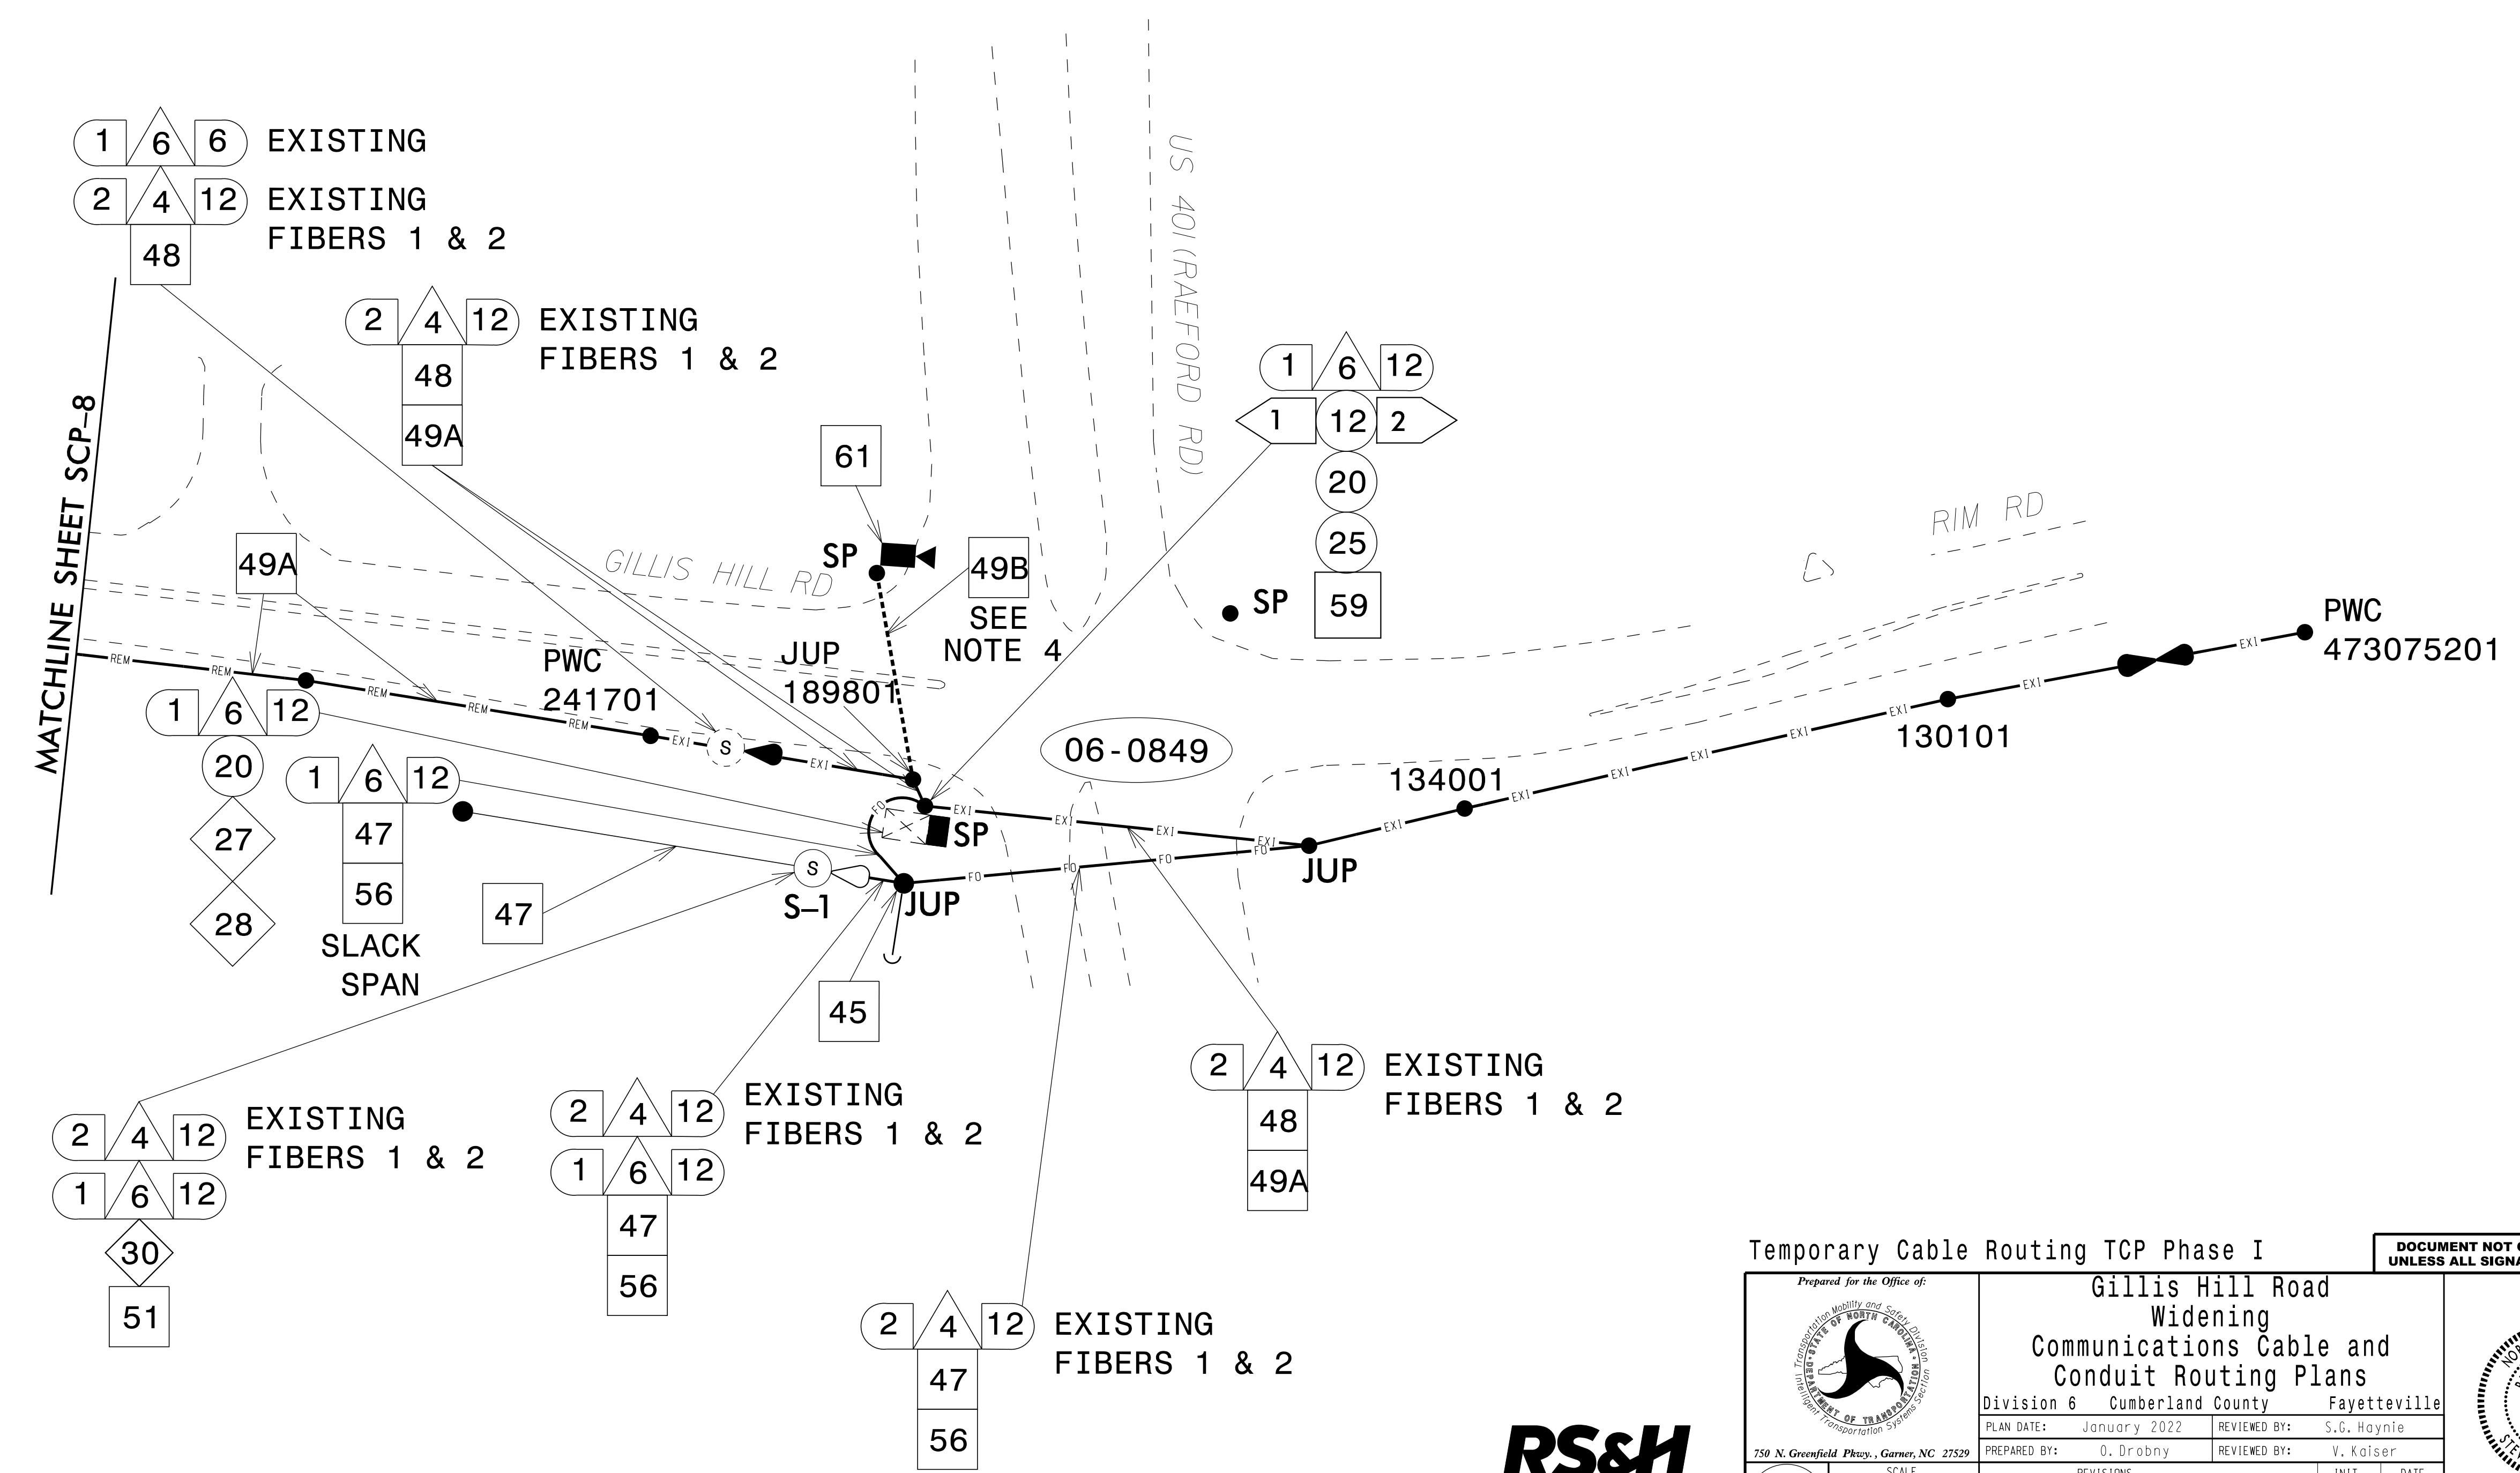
1 6 6 EXISTING
2 4 12 EXISTING FIBERS 1 & 2
48

2 4 12 EXISTING FIBERS 1 & 2
48
49A

MATCHLINE SHEET SCP-8

US 401 (RAEFORD RD)

GILLIS HILL RD

RIM RD

61
SP
49B
SEE NOTE 4

1 6 12
1 12 2
20
25
59
SP

49A
PWC 241701
JUP 189801

PWC 473075201

1 6 12
20
27
28

1 6 12
47
56
SLACK SPAN

47

06-0849

134001
130101

SP
S
S-1
JUP
JUP

45

2 4 12 EXISTING FIBERS 1 & 2
48
49A

2 4 12 EXISTING FIBERS 1 & 2
1 6 12
30
51

2 4 12 EXISTING FIBERS 1 & 2
1 6 12
47
56

2 4 12 EXISTING FIBERS 1 & 2
47
56

RS&H

Temporary Cable Routing TCP Phase I

DOCUMENT NOT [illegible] UNLESS ALL SIGNA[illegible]

Prepared for the Office of:
Transportation Mobility and Safety Division
STATE OF NORTH CAROLINA DEPARTMENT OF TRANSPORTATION
Intelligent Transportation Systems Section
750 N. Greenfield Pkwy., Garner, NC 27529

Gillis Hill Road Widening
Communications Cable and Conduit Routing Plans
Division 6 Cumberland County Fayetteville

| PLAN DATE: | January 2022 | REVIEWED BY: | S.G. Haynie |
|---|---|---|---|
| PREPARED BY: | O. Drobny | REVIEWED BY: | V. Kaiser |

SCALE
REVISIONS
INIT. DATE